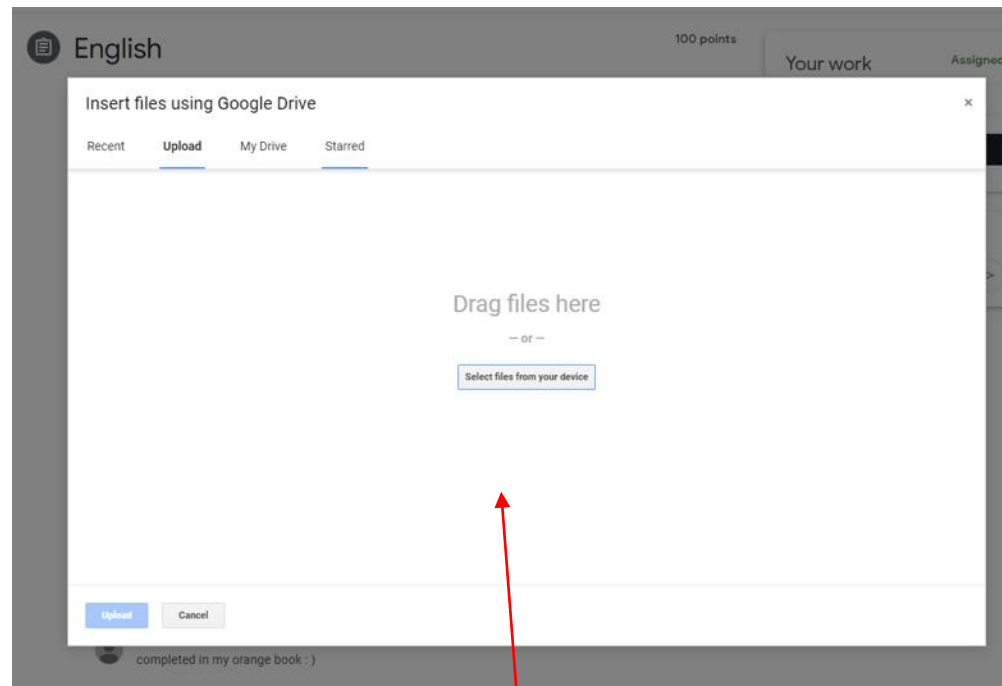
English

100 points

Your work

Assigned

Insert files using Google Drive

×

Recent Upload My Drive Starred

Drag files here

— or —

Select files from your device

Upload Cancel

completed in my orange book : )